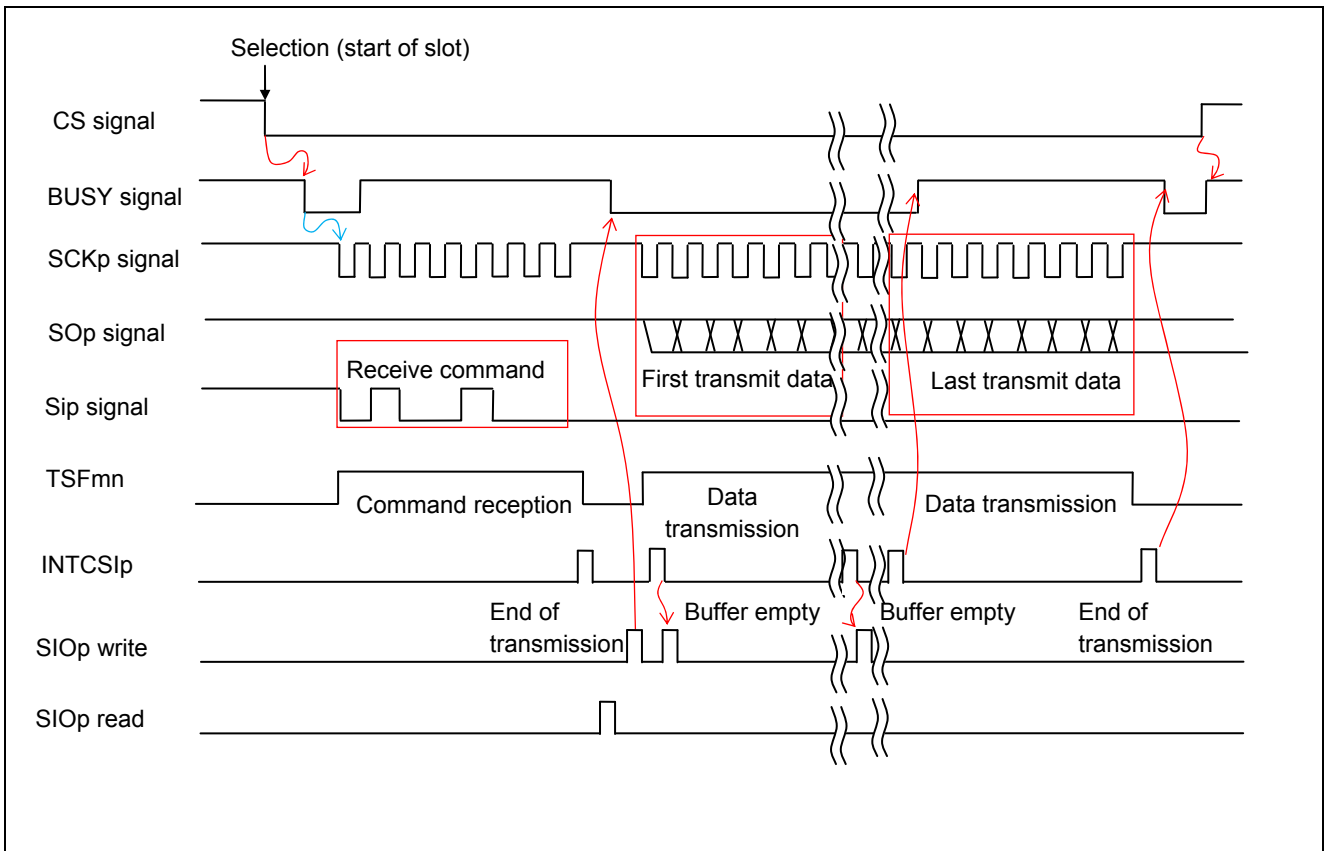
Selection (start of slot)

CS signal

BUSY signal

SCKp signal

SOp signal

Receive command

First transmit data

Last transmit data

Sip signal

TSFmn

Command reception

Data transmission

Data transmission

INTCSIp

End of transmission

Buffer empty

Buffer empty

End of transmission

SIOp write

SIOp read